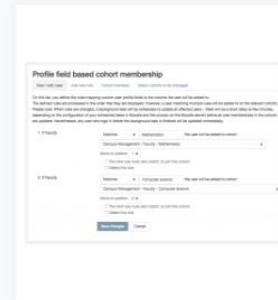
Profile field based cohort membership

Your rules | Add new rule | Cohort members | Select cohorts to be managed

On this tab you define the rules mapping custom user profile fields to the cohorts the user will be added to. The defined rules are processed in the order that they are displayed. However, a user matching multiple rules will be added to all the relevant cohorts. Please note: When rules are changed, a background task will be scheduled to update all affected users - there will be a short delay in the cohorts, depending on the configuration of your scheduled tasks in Moodle and the process on the Moodle server) before all user memberships in the cohorts are updated. Nevertheless, you can view logs in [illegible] the background task is finished will be updated immediately.

1. If Faculty | Matches | Mathematics | the user will be added to cohort
Campus Management - Faculty - Mathematics
Move to position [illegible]
The next rule has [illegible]
Delete this rule

2. If Faculty | Matches | Computer science | the user will be added to cohort
Campus Management - Faculty - Computer science
Move to position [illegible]
The next rule has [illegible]
Delete this rule

Save changes | Cancel